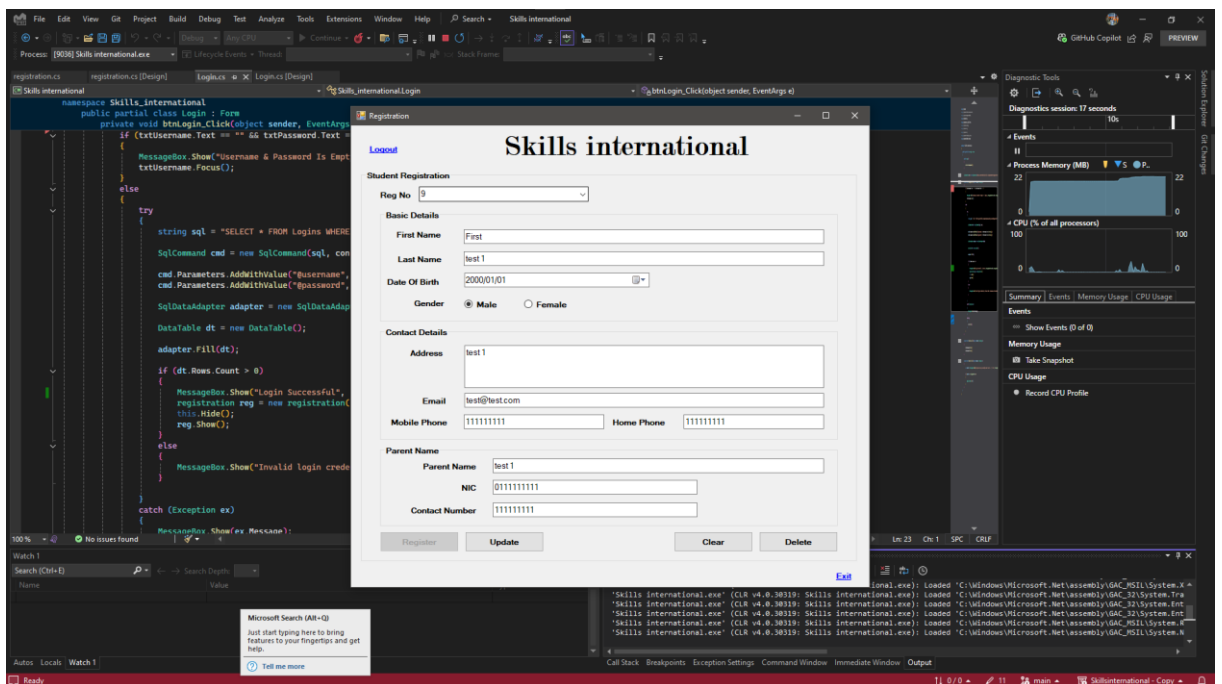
File Edit View Git Project Build Debug Test Analyze Tools Extensions Window Help Search Skills international

GitHub Copilot PREVIEW

Process: [9036] Skills international.exe Lifecycle Events Thread: Stack Frame:

registration.cs registration.cs [Design] Login.cs Login.cs [Design]

Skills international Skills_international.Login btnLogin_Click(object sender, EventArgs e)

namespace Skills_international
public partial class Login : Form
private void btnLogin_Click(object sender, EventArgs
if (txtUsername.Text == "" && txtPassword.Text =
{
MessageBox.Show("Username & Password Is Empt
txtUsername.Focus();
}
else
{
try
{
string sql = "SELECT * FROM Logins WHERE
SqlCommand cmd = new SqlCommand(sql, con
cmd.Parameters.AddWithValue("@username",
cmd.Parameters.AddWithValue("@password",
SqlDataAdapter adapter = new SqlDataAdap
DataTable dt = new DataTable();
adapter.Fill(dt);
if (dt.Rows.Count > 0)
{
MessageBox.Show("Login Successful",
registration reg = new registration(
this.Hide();
reg.Show();
}
else
{
MessageBox.Show("Invalid login crede
}
}
catch (Exception ex)
{
MessageBox.Show(ex.Message);

100 % No issues found Ln: 23 Ch: 1 SPC CRLF

Registration

Logout

Skills international

Student Registration

Reg No 9

Basic Details

First Name First

Last Name test 1

Date Of Birth 2000/01/01

Gender Male Female

Contact Details

Address test 1

Email test@test.com

Mobile Phone 111111111 Home Phone 111111111

Parent Name

Parent Name test 1

NIC 0111111111

Contact Number 111111111

Register Update Clear Delete

Exit

Diagnostic Tools

Diagnostics session: 17 seconds

10s

Events

Process Memory (MB) S P..

22 22

0 0

CPU (% of all processors)

100 100

0 0

Summary Events Memory Usage CPU Usage

Events

Show Events (0 of 0)

Memory Usage

Take Snapshot

CPU Usage

Record CPU Profile

Solution Explorer Git Changes

Watch 1

Search (Ctrl+E) Search Depth:

Name Value

Microsoft Search (Alt+Q)

Just start typing here to bring features to your fingertips and get help.

Tell me more

Autos Locals Watch 1

nal.exe): Loaded 'C:\Windows\Microsoft.Net\assembly\GAC_MSIL\System.X
'Skills international.exe' (CLR v4.0.30319: Skills international.exe): Loaded 'C:\Windows\Microsoft.Net\assembly\GAC_MSIL\System.Tra
'Skills international.exe' (CLR v4.0.30319: Skills international.exe): Loaded 'C:\Windows\Microsoft.Net\assembly\GAC_32\System.Ent
'Skills international.exe' (CLR v4.0.30319: Skills international.exe): Loaded 'C:\Windows\Microsoft.Net\assembly\GAC_32\System.Ent
'Skills international.exe' (CLR v4.0.30319: Skills international.exe): Loaded 'C:\Windows\Microsoft.Net\assembly\GAC_MSIL\System.R
'Skills international.exe' (CLR v4.0.30319: Skills international.exe): Loaded 'C:\Windows\Microsoft.Net\assembly\GAC_MSIL\System.N

Call Stack Breakpoints Exception Settings Command Window Immediate Window Output

Ready 0 / 0 11 main Skillsinternational - Copy